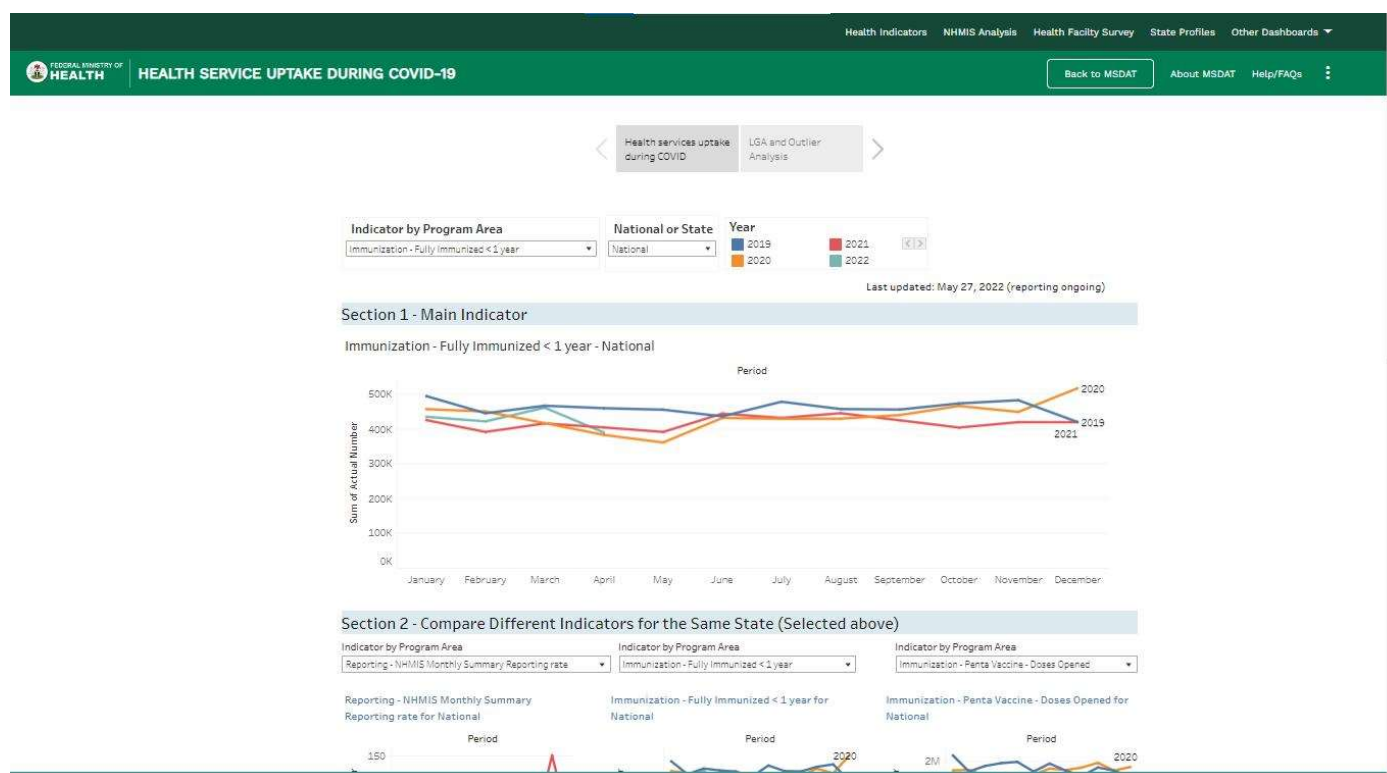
Health Indicators NHMIS Analysis Health Facility Survey State Profiles Other Dashboards

FEDERAL MINISTRY OF HEALTH | HEALTH SERVICE UPTAKE DURING COVID-19

Back to MSDAT About MSDAT Help/FAQs

Health services uptake during COVID

LGA and Outlier Analysis

Indicator by Program Area
Immunization - Fully Immunized < 1 year

National or State
National

Year
2019
2020
2021
2022

Last updated: May 27, 2022 (reporting ongoing)

Section 1 - Main Indicator

Immunization - Fully Immunized < 1 year - National

Period

500K
400K
300K
200K
100K
0K

Sum of Actual Number

2020
2019
2021

January February March April May June July August September October November December

Section 2 - Compare Different Indicators for the Same State (Selected above)

Indicator by Program Area
Reporting - NHMIS Monthly Summary Reporting rate

Indicator by Program Area
Immunization - Fully Immunized < 1 year

Indicator by Program Area
Immunization - Penta Vaccine - Doses Opened

Reporting - NHMIS Monthly Summary Reporting rate for National

Immunization - Fully Immunized < 1 year for National

Immunization - Penta Vaccine - Doses Opened for National

Period
150

Period
2020

Period
2M
2020